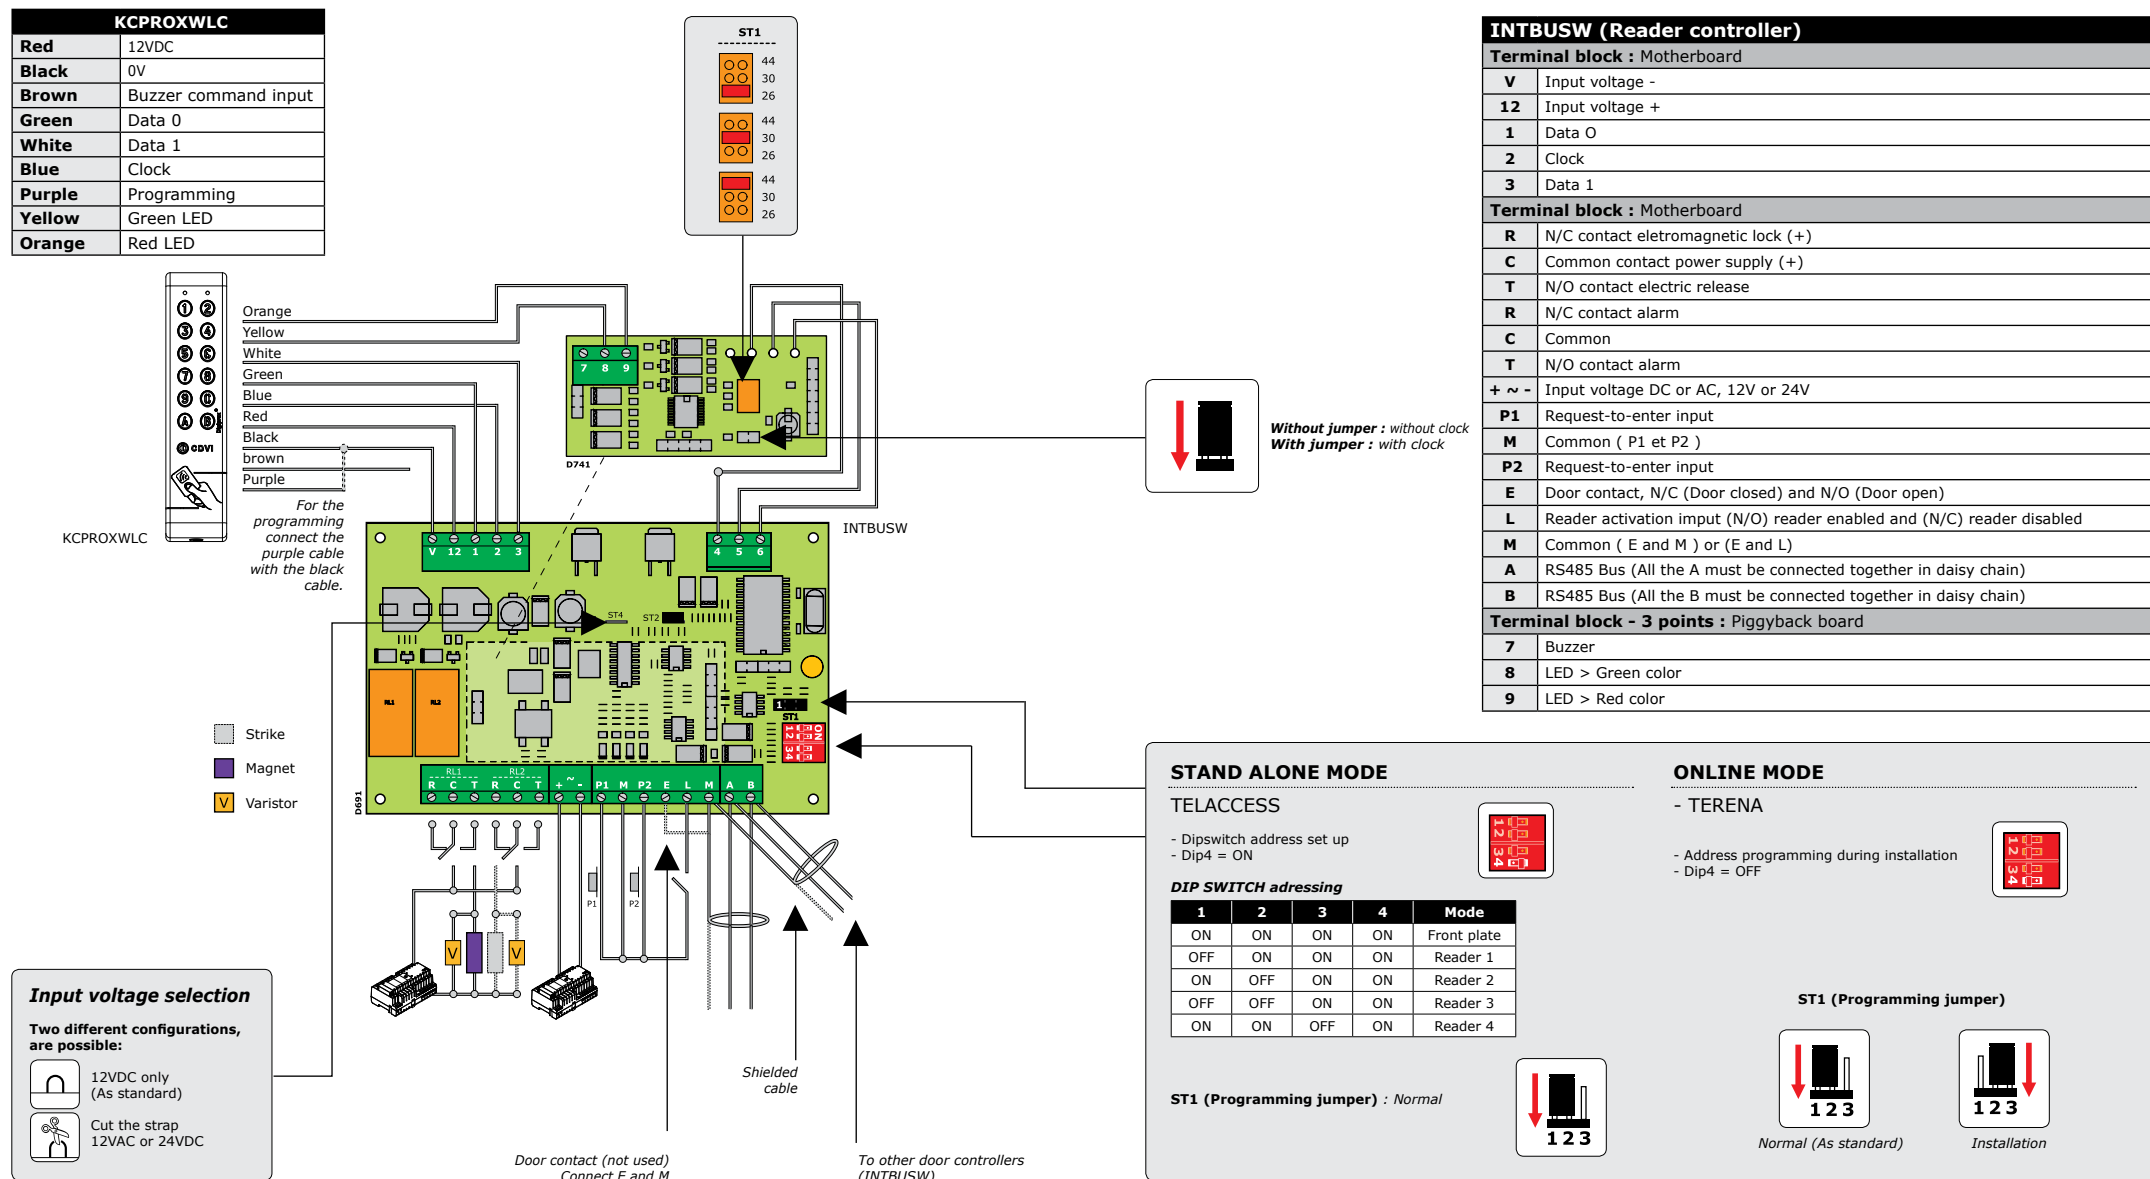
| KCPROXWLC | |
|---|---|
| Red | 12VDC |
| Black | 0V |
| Brown | Buzzer command input |
| Green | Data 0 |
| White | Data 1 |
| Blue | Clock |
| Purple | Programming |
| Yellow | Green LED |
| Orange | Red LED |

ST1
44 30 26
44 30 26
44 30 26

| INTBUSW (Reader controller) | |
|---|---|
| Terminal block : Motherboard | |
| V | Input voltage - |
| 12 | Input voltage + |
| 1 | Data O |
| 2 | Clock |
| 3 | Data 1 |
| Terminal block : Motherboard | |
| R | N/C contact eletromagnetic lock (+) |
| C | Common contact power supply (+) |
| T | N/O contact electric release |
| R | N/C contact alarm |
| C | Common |
| T | N/O contact alarm |
| + ~ - | Input voltage DC or AC, 12V or 24V |
| P1 | Request-to-enter input |
| M | Common ( P1 et P2 ) |
| P2 | Request-to-enter input |
| E | Door contact, N/C (Door closed) and N/O (Door open) |
| L | Reader activation imput (N/O) reader enabled and (N/C) reader disabled |
| M | Common ( E and M ) or (E and L) |
| A | RS485 Bus (All the A must be connected together in daisy chain) |
| B | RS485 Bus (All the B must be connected together in daisy chain) |
| Terminal block - 3 points : Piggyback board | |
| 7 | Buzzer |
| 8 | LED > Green color |
| 9 | LED > Red color |

1 2 3 4 5 6 7 8 9 0 A B
CDVI
KCPROXWLC

Orange
Yellow
White
Green
Blue
Red
Black
brown
Purple

For the programming connect the purple cable with the black cable.

7 8 9
D741
V 12 1 2 3
4 5 6
INTBUSW
ST4 ST2
ST1
ON 1 2 3 4
RL1 RL2
R C T R C T + ~ - P1 M P2 E L M A B
D691
P1 P2

Without jumper : without clock
With jumper : with clock

Strike
Magnet
V Varistor

Input voltage selection
Two different configurations, are possible:
12VDC only (As standard)
Cut the strap 12VAC or 24VDC

Shielded cable
Door contact (not used) Connect E and M
To other door controllers (INTBUSW)

STAND ALONE MODE
TELACCESS
- Dipswitch address set up
- Dip4 = ON

DIP SWITCH adressing

| 1 | 2 | 3 | 4 | Mode |
|---|---|---|---|---|
| ON | ON | ON | ON | Front plate |
| OFF | ON | ON | ON | Reader 1 |
| ON | OFF | ON | ON | Reader 2 |
| OFF | OFF | ON | ON | Reader 3 |
| ON | ON | OFF | ON | Reader 4 |

ST1 (Programming jumper) : Normal
1 2 3

ONLINE MODE
- TERENA
- Address programming during installation
- Dip4 = OFF

ST1 (Programming jumper)
1 2 3
Normal (As standard)
1 2 3
Installation